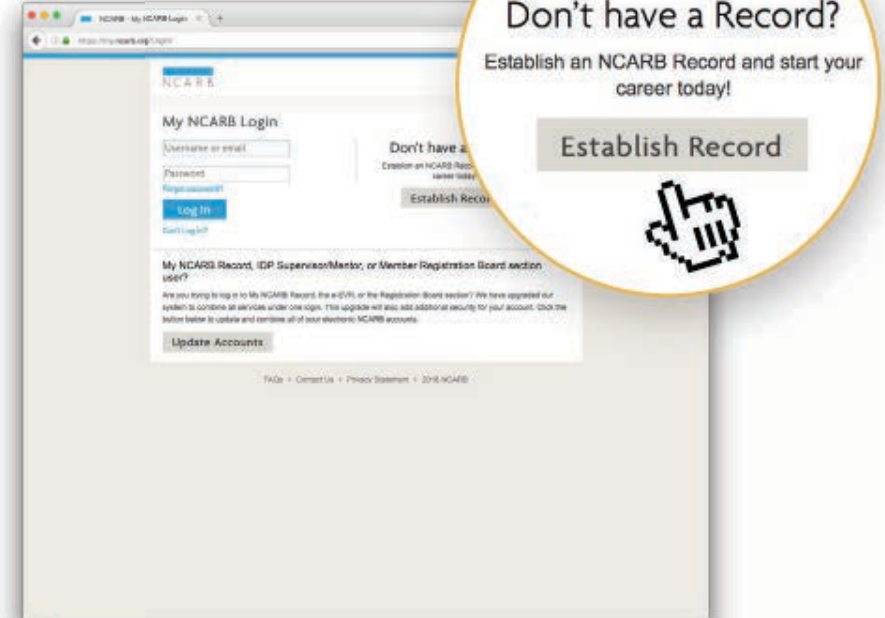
NCARB - My NCARB Login

https://my.ncarb.org/Login/

NCARB

My NCARB Login

Username or email

Password

Forgot password?

Log In

Can't Log In?

Don't have a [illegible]

Establish an NCARB Reco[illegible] career today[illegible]

Establish Reco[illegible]

Don't have a Record?

Establish an NCARB Record and start your career today!

Establish Record

My NCARB Record, IDP Supervisor/Mentor, or Member Registration Board section user?

Are you trying to log in to My NCARB Record, the e-EVR, or the Registration Board section? We have upgraded our system to combine all services under one login. This upgrade will also add additional security for your account. Click the button below to update and combine all of your electronic NCARB accounts.

Update Accounts

FAQs • Contact Us • Privacy Statement • 2016 NCARB